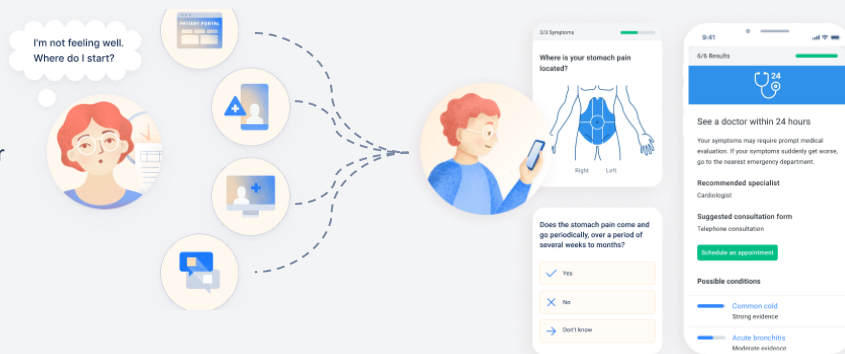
I'm not feeling well. Where do I start?

PATIENT PORTAL

3/3 Symptoms

Where is your stomach pain located?

Right Left

Does the stomach pain come and go periodically, over a period of several weeks to months?

Yes

No

Don't know

9:41

6/6 Results

24

See a doctor within 24 hours

Your symptoms may require prompt medical evaluation. If your symptoms suddenly get worse, go to the nearest emergency department.

Recommended specialist

Cardiologist

Suggested consultation form

Telephone consultation

Schedule an appointment

Possible conditions

Common cold

Strong evidence

Acute bronchitis

Moderate evidence